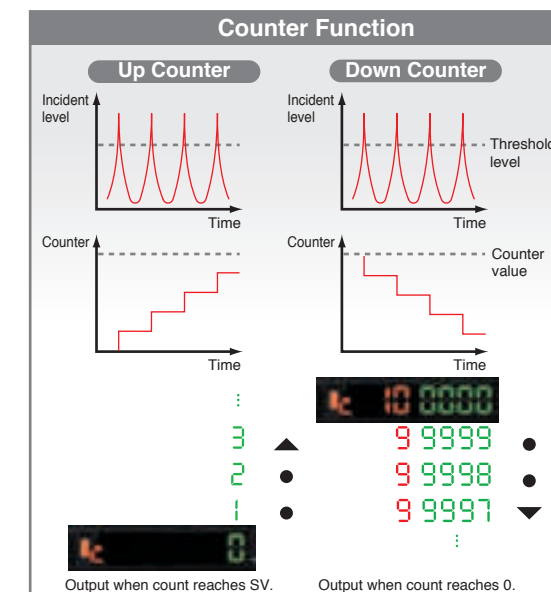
Counter Function

Up Counter

Incident level

Time

Counter

Time

⋮

3

2

1

0

Output when count reaches SV.

Down Counter

Incident level

Threshold level

Time

Counter

Counter value

Time

10 0000

9 9999

9 9998

9 9997

⋮

Output when count reaches 0.